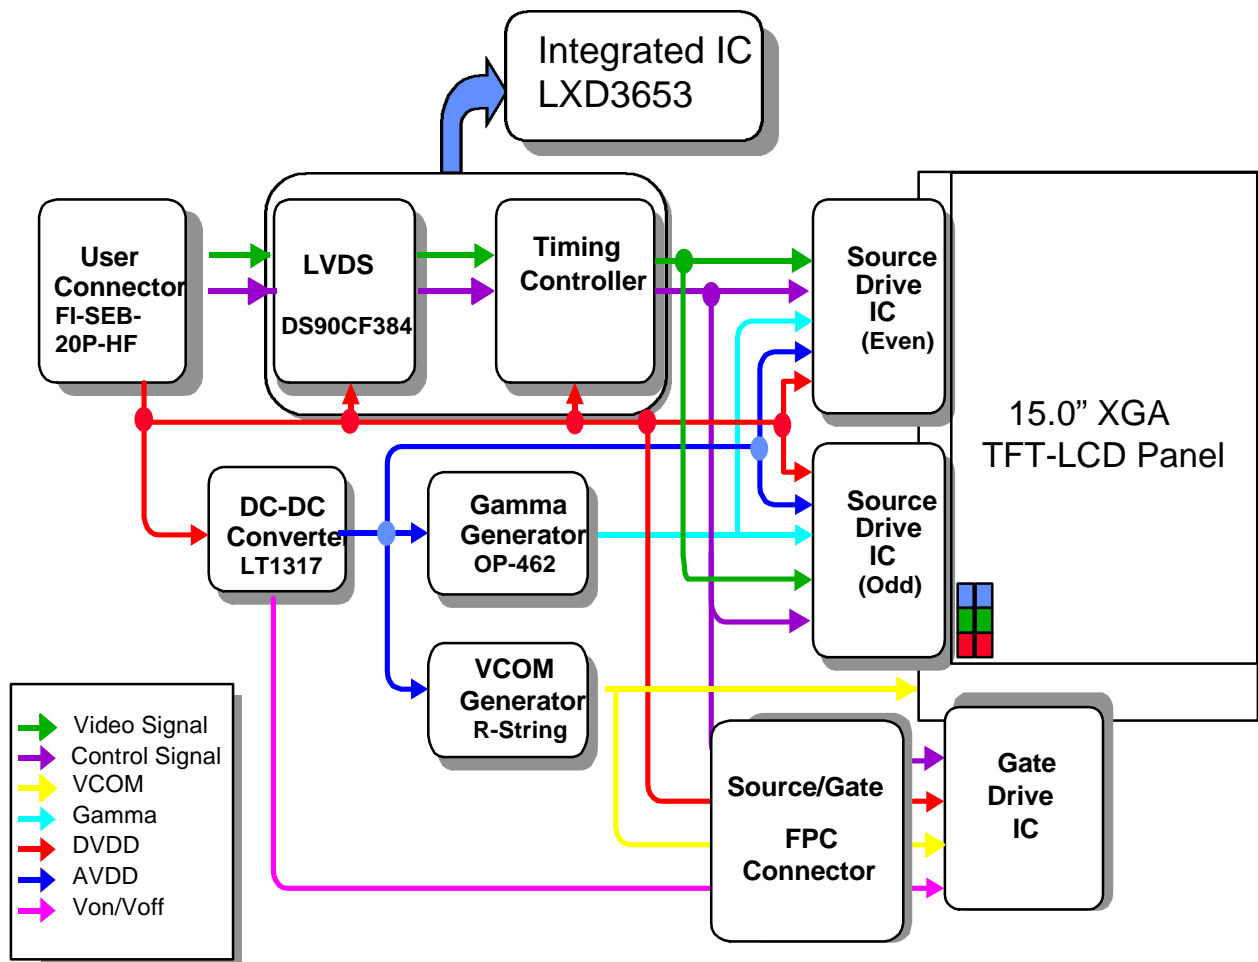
Integrated IC
LXD3653

User Connector
FI-SEB-20P-HF

LVDS
DS90CF384

Timing Controller

Source Drive IC (Even)

15.0” XGA TFT-LCD Panel

DC-DC Converte
LT1317

Gamma Generator
OP-462

Source Drive IC (Odd)

VCOM Generator
R-String

Source/Gate
FPC Connector

Gate Drive IC

Video Signal
Control Signal
VCOM
Gamma
DVDD
AVDD
Von/Voff